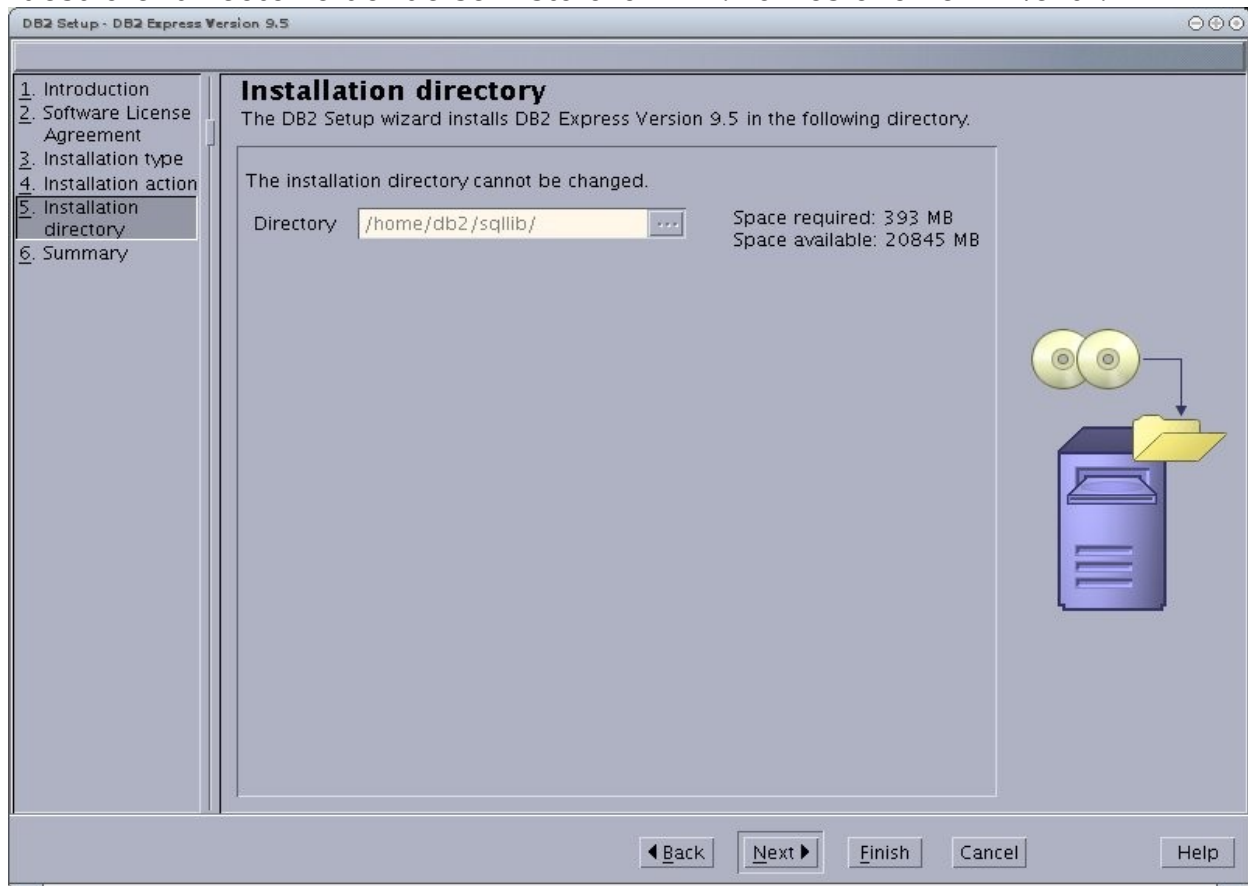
DB2 Setup - DB2 Express Version 9.5

1. Introduction
2. Software License Agreement
3. Installation type
4. Installation action
5. Installation directory
6. Summary

Installation directory
The DB2 Setup wizard installs DB2 Express Version 9.5 in the following directory.

The installation directory cannot be changed.

Directory /home/db2/sqllib/ ...

Space required: 393 MB
Space available: 20845 MB

◀ Back Next ▶ Finish Cancel Help